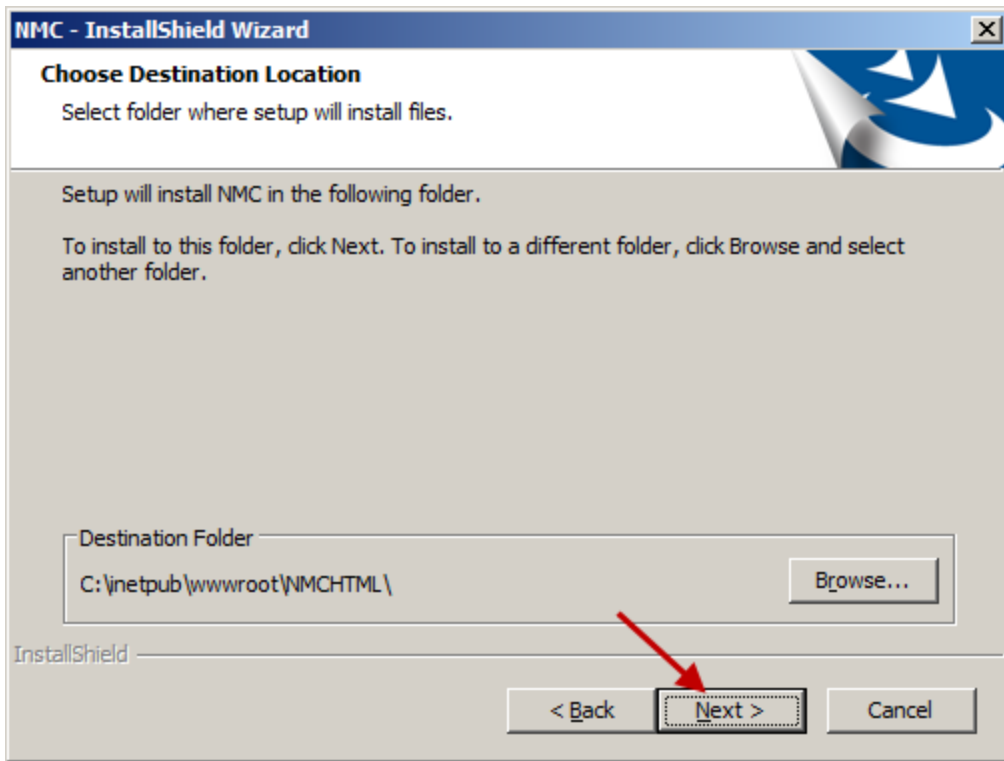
NMC - InstallShield Wizard

Choose Destination Location

Select folder where setup will install files.

Setup will install NMC in the following folder.

To install to this folder, click Next. To install to a different folder, click Browse and select another folder.

Destination Folder

C:\inetpub\wwwroot\NMCHTML\

Browse...

InstallShield

< Back

Next >

Cancel